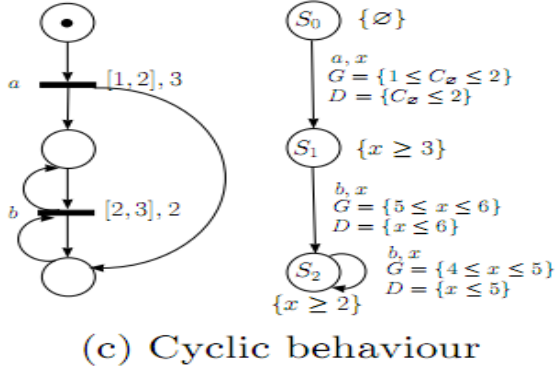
$a$
$[1,2], 3$
$b$
$[2,3], 2$

$S_0$ $\{\varnothing\}$
$a, x$
$G = \{1 \leq C_{\varnothing} \leq 2\}$
$D = \{C_{\varnothing} \leq 2\}$

$S_1$ $\{x \geq 3\}$
$b, x$
$G = \{5 \leq x \leq 6\}$
$D = \{x \leq 6\}$

$S_2$
$b, x$
$G = \{4 \leq x \leq 5\}$
$D = \{x \leq 5\}$
$\{x \geq 2\}$

(c) Cyclic behaviour